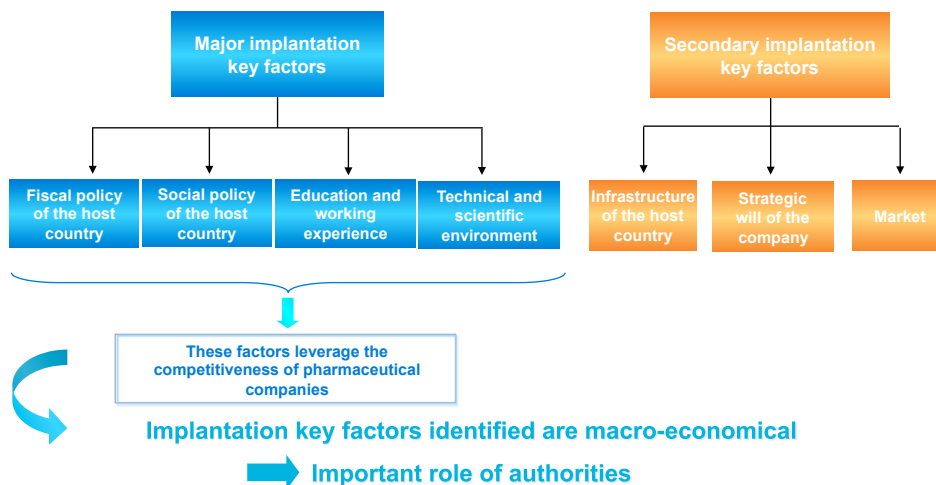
Major implantation key factors

Secondary implantation key factors

Fiscal policy of the host country

Social policy of the host country

Education and working experience

Technical and scientific environment

Infrastructure of the host country

Strategic will of the company

Market

These factors leverage the competitiveness of pharmaceutical companies

Implantation key factors identified are macro-economical

Important role of authorities